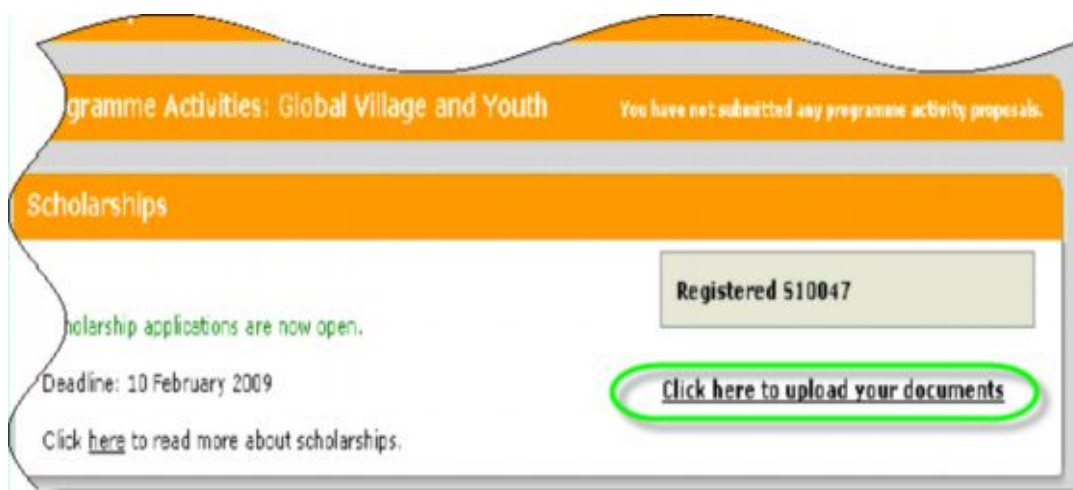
gramme Activities: Global Village and Youth

You have not submitted any programme activity proposals.

Scholarships

Registered S10047

holarship applications are now open.

Deadline: 10 February 2009

Click here to upload your documents

Click here to read more about scholarships.